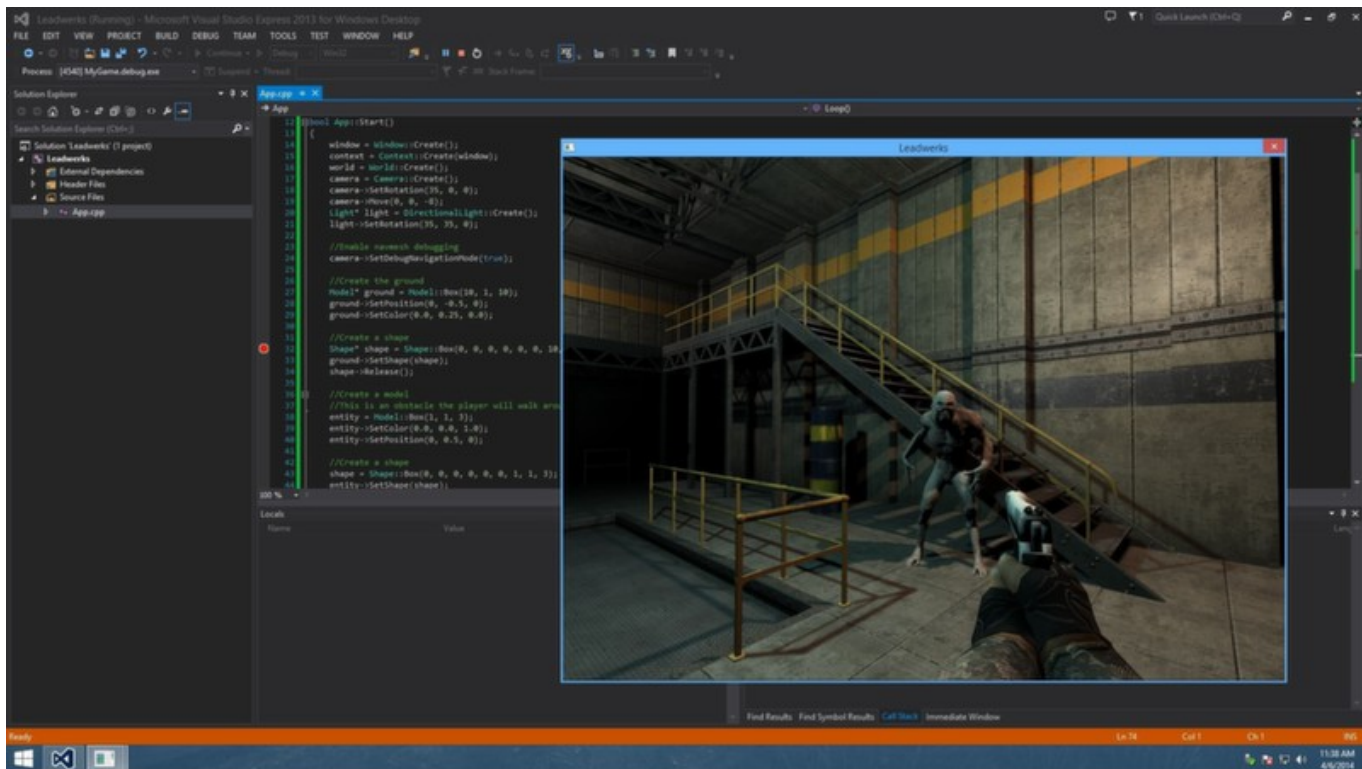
Leadwerks (Running) - Microsoft Visual Studio Express 2013 for Windows Desktop

Quick Launch (Ctrl+Q)

FILE EDIT VIEW PROJECT BUILD DEBUG TEAM TOOLS TEST WINDOW HELP

Continue Debug Win32

Process: [4540] MyGame.debug.exe Suspend Thread Stack Frame

Solution Explorer

Search Solution Explorer (Ctrl+;)

Solution 'Leadwerks' (1 project)
Leadwerks
External Dependencies
Header Files
Source Files
App.cpp

App.cpp

App

Loop()

12 bool App::Start()
13 {
14 window = Window::Create();
15 context = Context::Create(window);
16 world = World::Create();
17 camera = Camera::Create();
18 camera->SetRotation(35, 0, 0);
19 camera->Move(0, 0, -8);
20 Light* light = DirectionalLight::Create();
21 light->SetRotation(35, 35, 0);
22
23 //Enable navmesh debugging
24 camera->SetDebugNavigationMode(true);
25
26 //Create the ground
27 Model* ground = Model::Box(10, 1, 10);
28 ground->SetPosition(0, -0.5, 0);
29 ground->SetColor(0.0, 0.25, 0.0);
30
31 //Create a shape
32 Shape* shape = Shape::Box(0, 0, 0, 0, 0, 0, 10,
33 ground->SetShape(shape);
34 shape->Release();
35
36 //Create a model
37 //This is an obstacle the player will walk aro
38 entity = Model::Box(1, 1, 3);
39 entity->SetColor(0.0, 0.0, 1.0);
40 entity->SetPosition(0, 0.5, 0);
41
42 //Create a shape
43 shape = Shape::Box(0, 0, 0, 0, 0, 0, 1, 1, 3);
44 entity->SetShape(shape);

100 %

Locals

Name Value

Leadwerks

Find Results Find Symbol Results Call Stack Immediate Window

Ready Ln 74 Col 1 Ch 1 INS

11:38 AM
4/6/2014